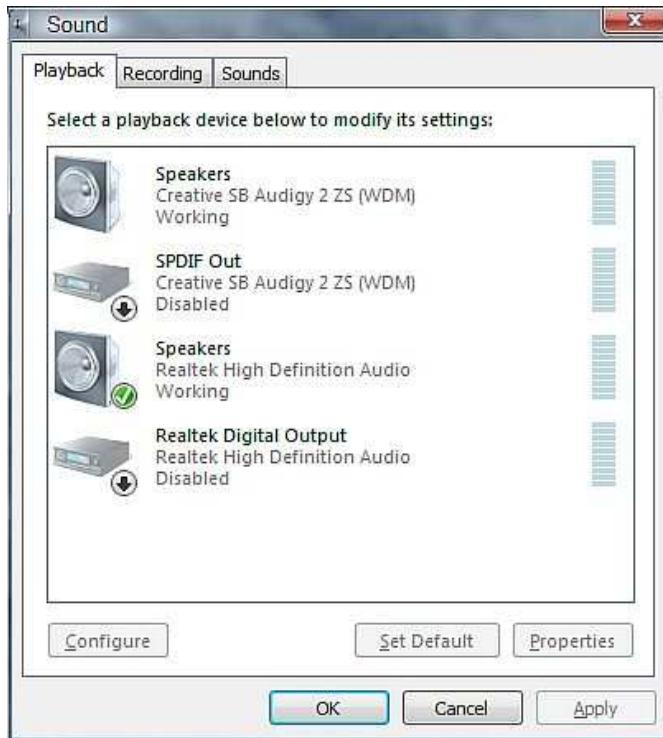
Sound

Playback Recording Sounds

Select a playback device below to modify its settings:

Speakers
Creative SB Audigy 2 ZS (WDM)
Working

SPDIF Out
Creative SB Audigy 2 ZS (WDM)
Disabled

Speakers
Realtek High Definition Audio
Working

Realtek Digital Output
Realtek High Definition Audio
Disabled

Configure Set Default Properties

OK Cancel Apply